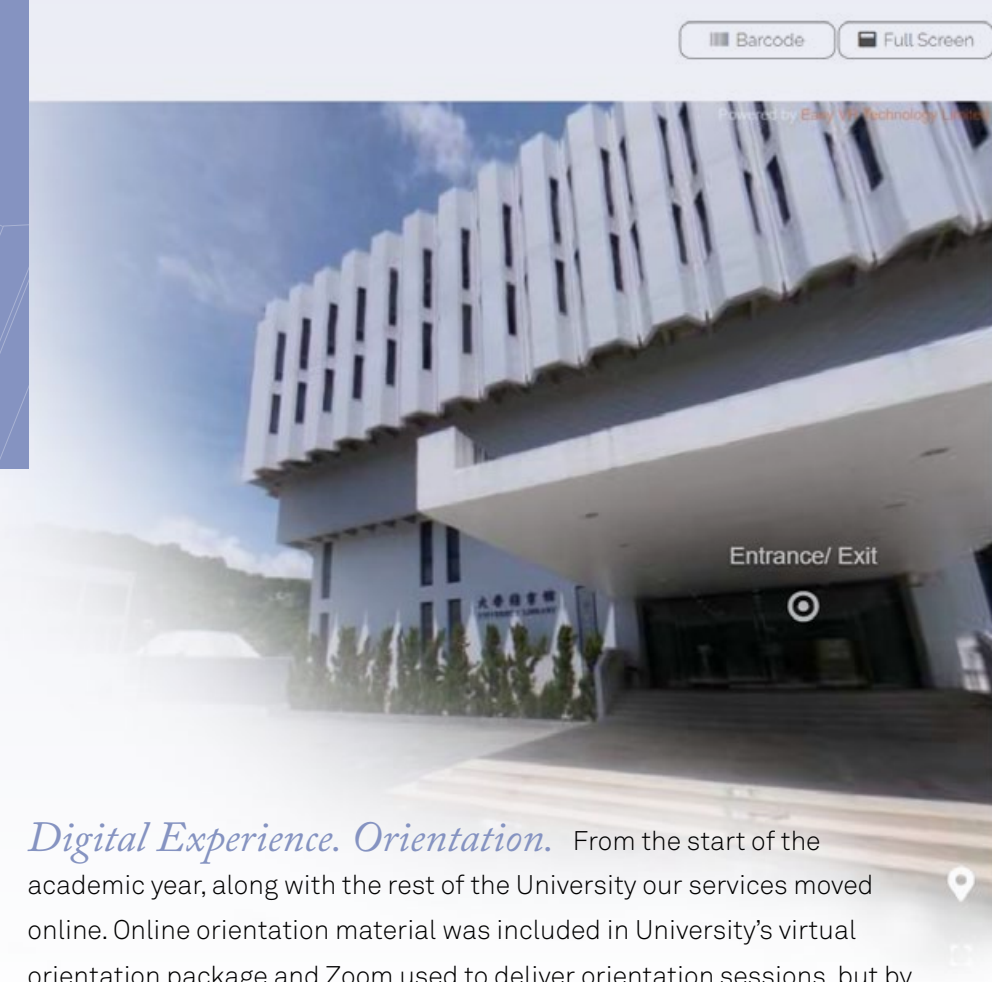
Barcode Full Screen

Powered by Easy VR Technology Limited

大學圖書館
UNIVERSITY LIBRARY

Entrance/ Exit

*Digital Experience. Orientation.* From the start of the academic year, along with the rest of the University our services moved online. Online orientation material was included in University's virtual orientation package and Zoom used to deliver orientation sessions, but by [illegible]